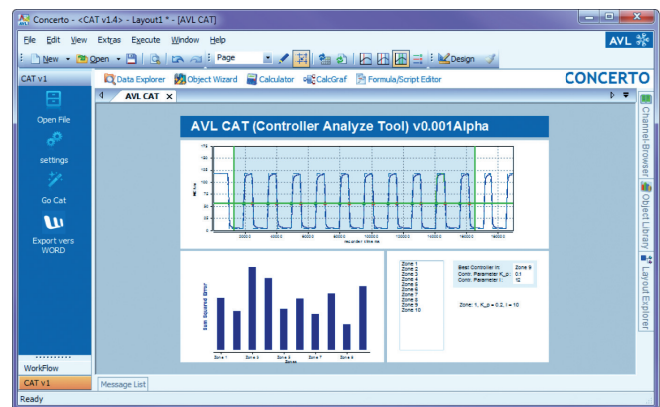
Concerto - <CAT v1.4> - Layout1 * - [AVL CAT]

File Edit View Extras Execute Window Help

AVL

New Open Page Design

CAT v1

Data Explorer Object Wizard Calculator CalcGraf Formula/Script Editor

CONCERTO

AVL CAT

Open File

settings

Go Cat

Export vers WORD

AVL CAT (Controller Analyze Tool) v0.001Alpha

Zone 1
Zone 2
Zone 3
Zone 4
Zone 5
Zone 6
Zone 7
Zone 8
Zone 9
Zone 10

Best Controller in: Zone 9
Contr. Parameter K_p: 0.1
Contr. Parameter I: 12

Zone: 1, K_p = 0.2, I = 10

Zone 1 Zone 3 Zone 5 Zone 7 Zone 9

Zones

Channel Browser

Object Library

Layout Explorer

WorkFlow

CAT v1

Message List

Ready